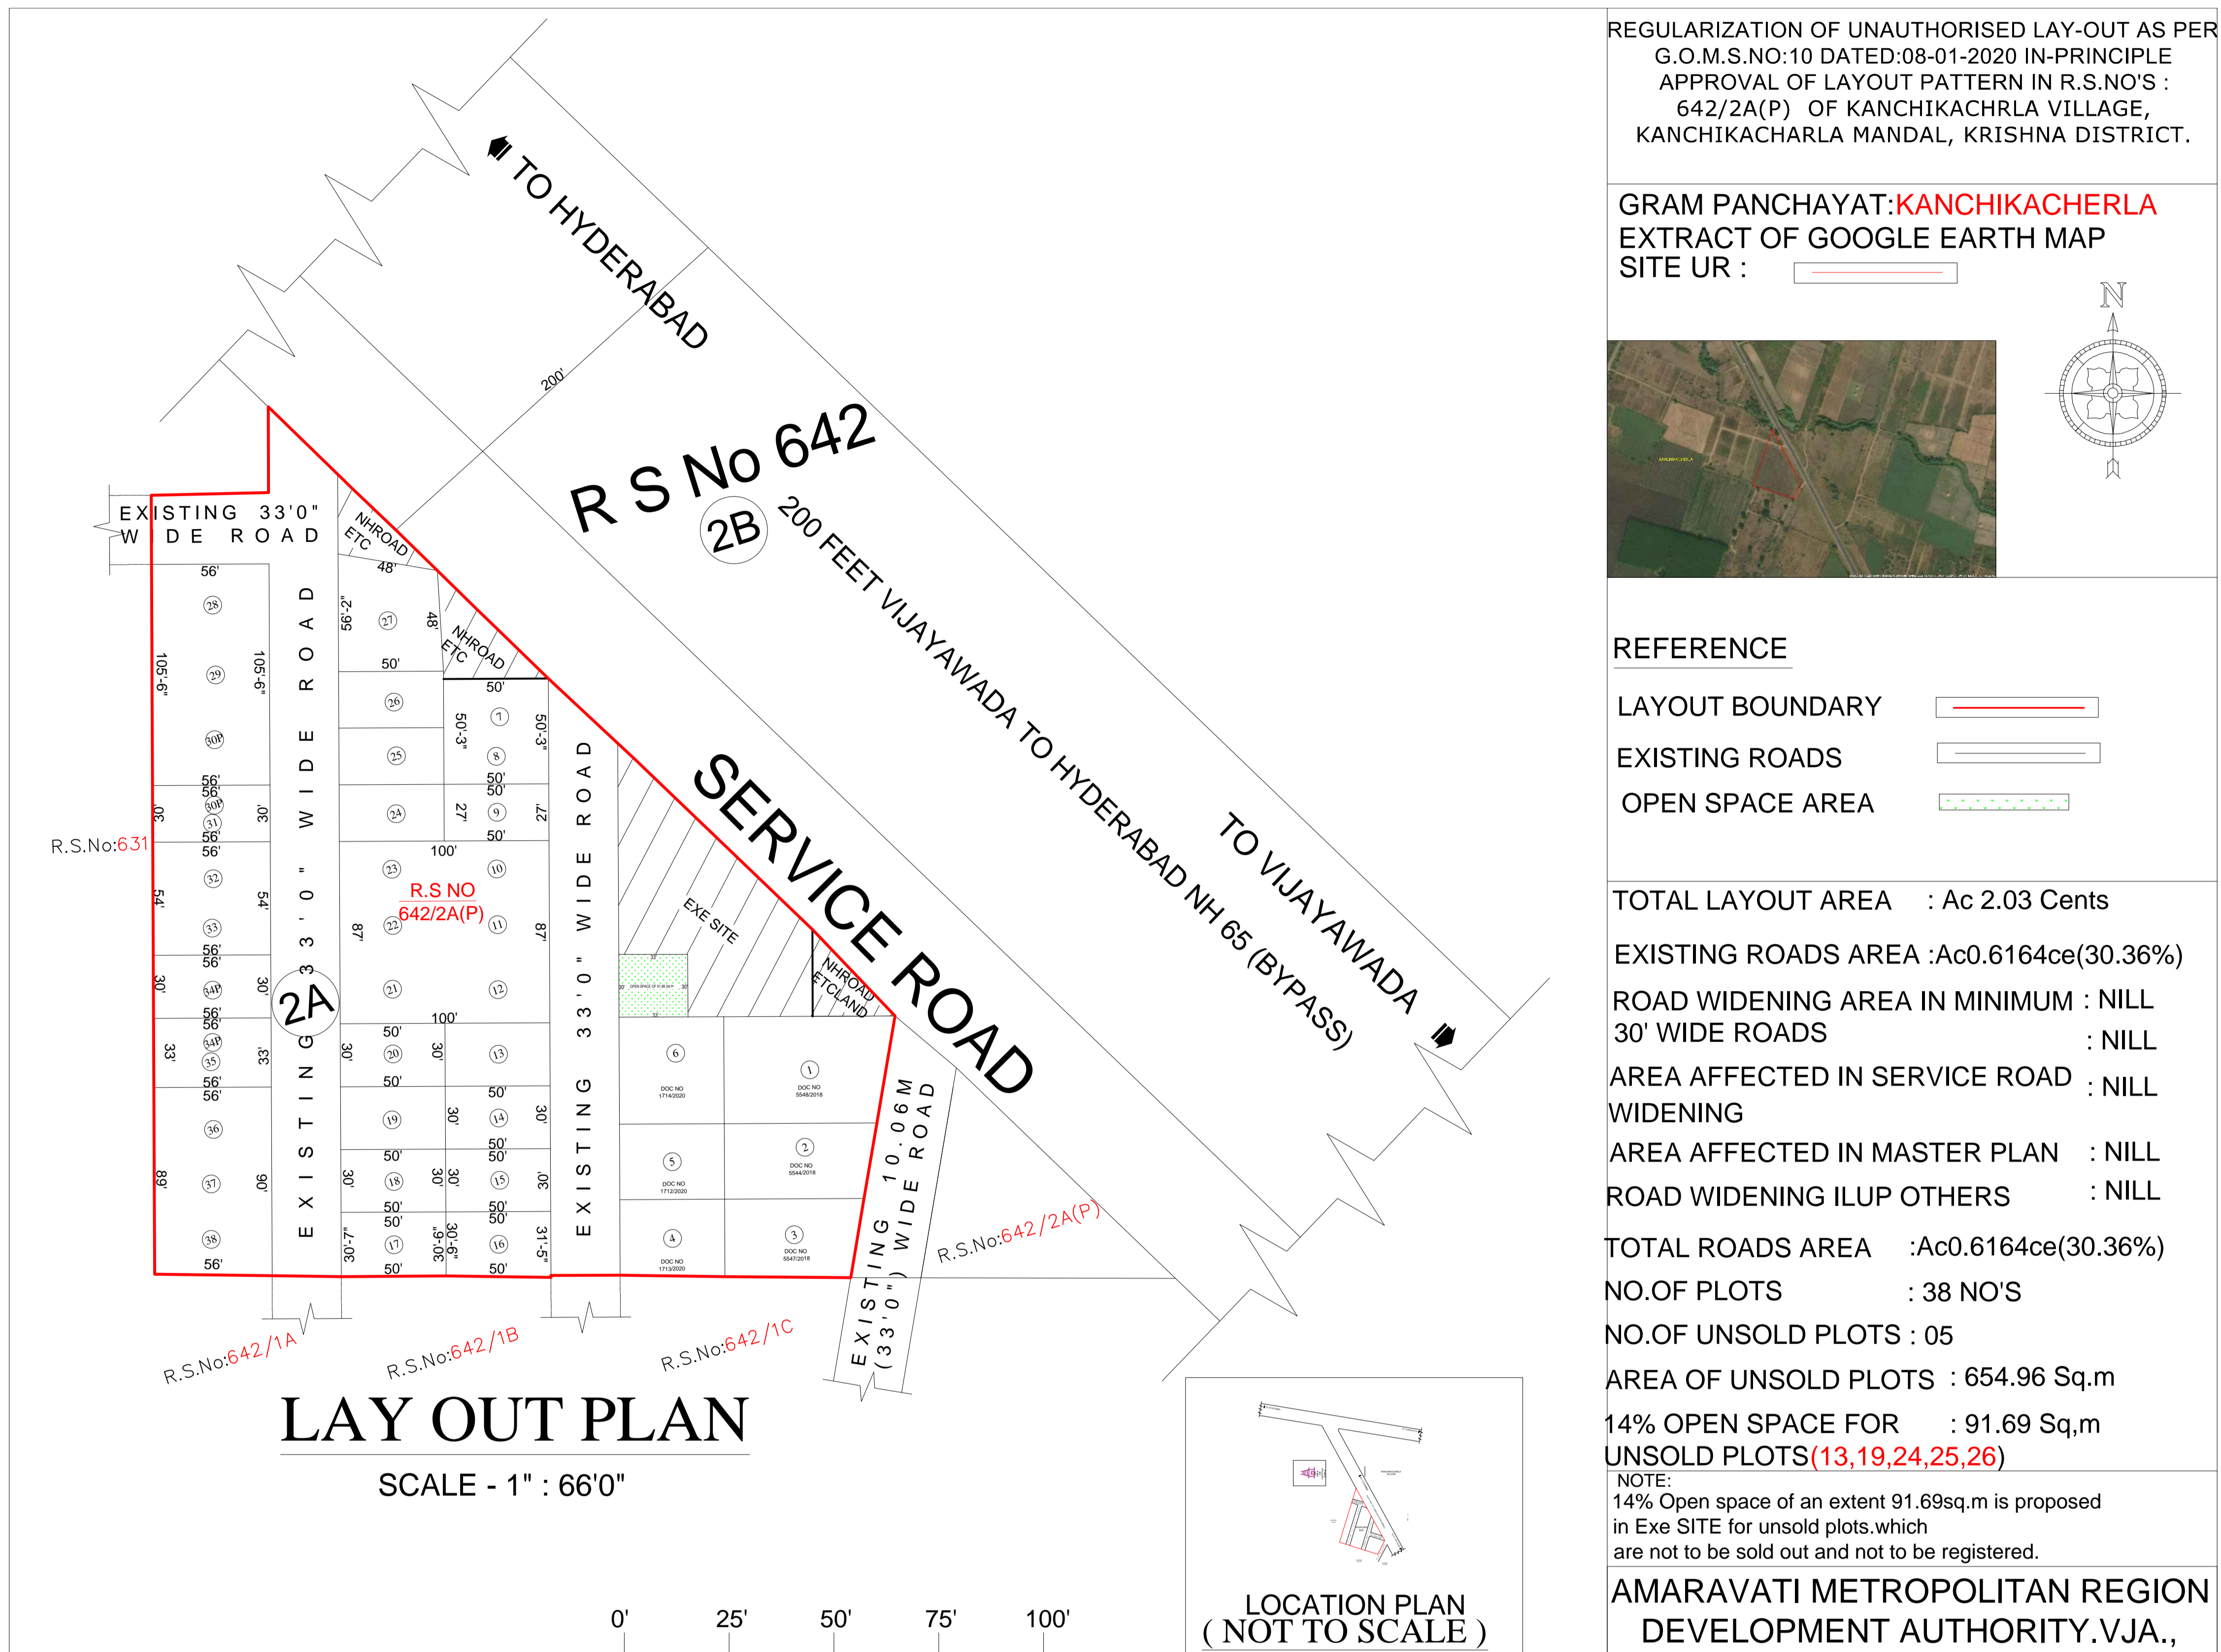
REGULARIZATION OF UNAUTHORISED LAY-OUT AS PER G.O.M.S.NO:10 DATED:08-01-2020 IN-PRINCIPLE APPROVAL OF LAYOUT PATTERN IN R.S.NO'S : 642/2A(P) OF KANCHIKACHRLA VILLAGE, KANCHIKACHARLA MANDAL, KRISHNA DISTRICT.

GRAM PANCHAYAT:KANCHIKACHERLA
EXTRACT OF GOOGLE EARTH MAP
SITE UR :

N

REFERENCE

LAYOUT BOUNDARY
EXISTING ROADS
OPEN SPACE AREA

TOTAL LAYOUT AREA : Ac 2.03 Cents
EXISTING ROADS AREA :Ac0.6164ce(30.36%)
ROAD WIDENING AREA IN MINIMUM 30' WIDE ROADS : NILL : NILL
AREA AFFECTED IN SERVICE ROAD WIDENING : NILL
AREA AFFECTED IN MASTER PLAN : NILL
ROAD WIDENING ILUP OTHERS : NILL
TOTAL ROADS AREA :Ac0.6164ce(30.36%)
NO.OF PLOTS : 38 NO'S
NO.OF UNSOLD PLOTS : 05
AREA OF UNSOLD PLOTS : 654.96 Sq.m
14% OPEN SPACE FOR UNSOLD PLOTS(13,19,24,25,26) : 91.69 Sq,m

NOTE:
14% Open space of an extent 91.69sq.m is proposed in Exe SITE for unsold plots.which are not to be sold out and not to be registered.

AMARAVATI METROPOLITAN REGION DEVELOPMENT AUTHORITY.VJA.,

TO HYDERABAD
200'
R S No 642
2B
200 FEET VIJAYAWADA TO HYDERABAD NH 65 (BYPASS)
TO VIJAYAWADA
SERVICE ROAD
EXISTING 33'0" WIDE ROAD
NHROAD ETC
48'
56'
56'-2"
27
48'
NHROAD ETC
50'
28
29
105'-6"
105'-6"
26
50'-3"
50'-3"
7
25
8
30P
50'
50'
24
27'
27'
9
56'
56'
30P
31
56'
56'
30'
30'
50'
100'
10
R.S.No:631
32
23
R.S NO 642/2A(P)
EXE SITE
54'
54'
33
22
87'
87'
11
56'
56'
34P
30'
30'
21
12
2A
NHROAD ETCLAND
56'
56'
34P
35
33'
33'
50'
100'
30'
30'
20
13
6
DOC NO 1714/2020
1
DOC NO 5548/2018
56'
56'
50'
50'
36
19
30'
30'
14
50'
50'
5
DOC NO 1712/2020
2
DOC NO 5544/2018
37
89'
90'
30'
30'
18
30'
30'
15
50'
50'
50'
50'
38
17
30'-7"
30'-6"
30'-6"
16
31'-5"
4
DOC NO 1713/2020
3
DOC NO 5547/2018
56'
50'
50'
EXISTING 33'0" WIDE ROAD
EXISTING 33'0" WIDE ROAD
EXISTING 10.06 M (33'0") WIDE ROAD
R.S.No:642/2A(P)
R.S.No:642/1A
R.S.No:642/1B
R.S.No:642/1C

LAY OUT PLAN
SCALE - 1" : 66'0"

0' 25' 50' 75' 100'

LOCATION PLAN
( NOT TO SCALE )